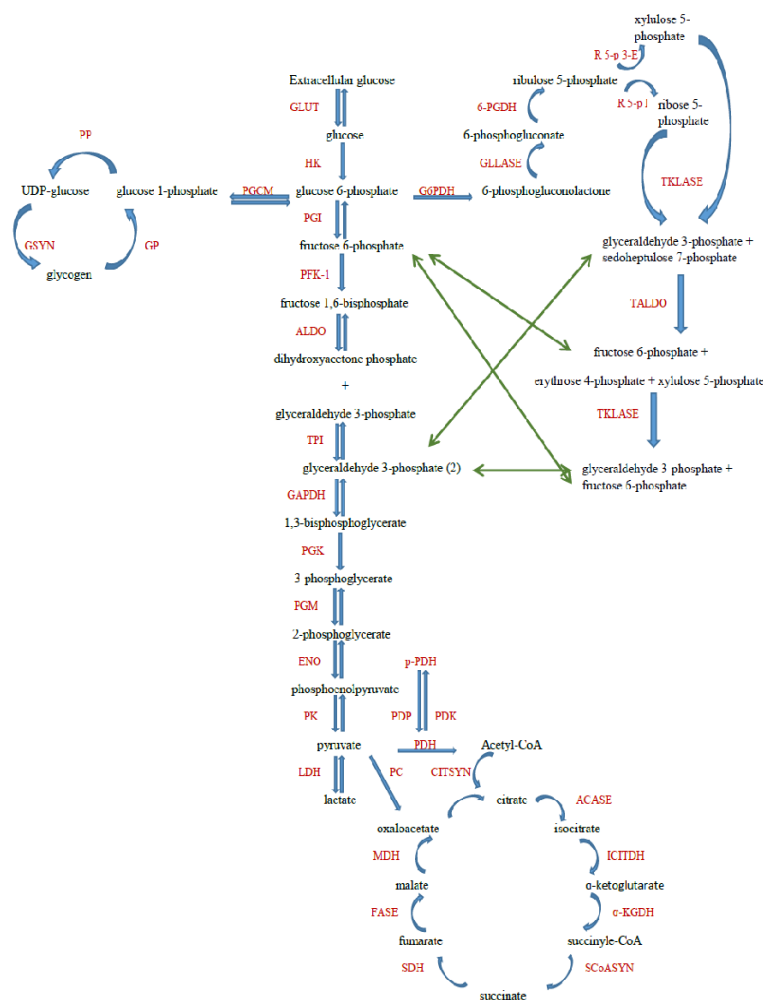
xylulose 5-phosphate

R 5-p 3-E

Extracellular glucose

ribulose 5-phosphate

R 5-p I

ribose 5-phosphate

GLUT

6-PGDH

PP

glucose

6-phosphogluconate

HK

GLLASE

TKLASE

UDP-glucose

glucose 1-phosphate

PGCM

glucose 6-phosphate

G6PDH

6-phosphogluconolactone

GSYN

GP

PGI

glycogen

fructose 6-phosphate

glyceraldehyde 3-phosphate + sedoheptulose 7-phosphate

PFK-1

fructose 1,6-bisphosphate

TALDO

ALDO

dihydroxyacetone phosphate

fructose 6-phosphate +

+

erythrose 4-phosphate + xylulose 5-phosphate

glyceraldehyde 3-phosphate

TKLASE

TPI

glyceraldehyde 3-phosphate (2)

glyceraldehyde 3 phosphate + fructose 6-phosphate

GAPDH

1,3-bisphosphoglycerate

PGK

3 phosphoglycerate

PGM

2-phosphoglycerate

ENO

p-PDH

phosphoenolpyruvate

PK

PDP

PDK

pyruvate

PDH

Acetyl-CoA

LDH

PC

CITSYN

lactate

citrate

ACASE

oxaloacetate

isocitrate

MDH

ICITDH

malate

α-ketoglutarate

FASE

α-KGDH

fumarate

succinyle-CoA

SDH

SCoASYN

succinate